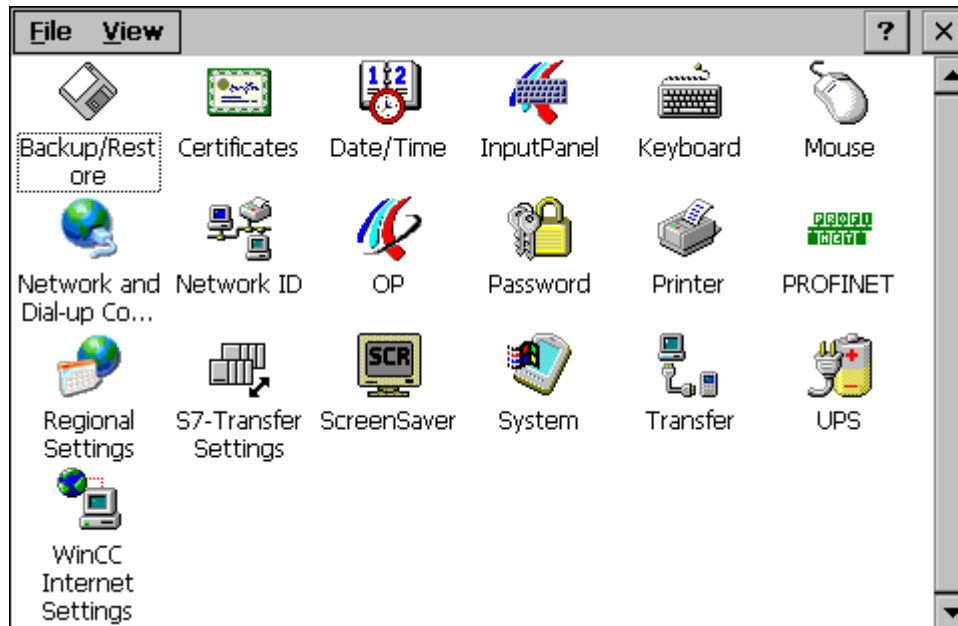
File View ? ×

Backup/Restore
Certificates
Date/Time
InputPanel
Keyboard
Mouse

Network and Dial-up Co...
Network ID
OP
Password
Printer
PROFINET

Regional Settings
S7-Transfer Settings
ScreenSaver
System
Transfer
UPS

WinCC Internet Settings